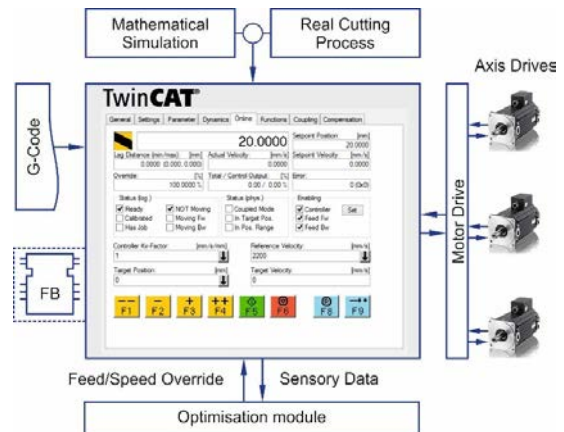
Mathematical Simulation

Real Cutting Process

Axis Drives

G-Code

TwinCAT

General Settings Parameter Dynamics Online Functions Coupling Compensation

20.0000

Setpoint Position: [mm]
20.0000

Lag Distance (min/max): [mm]
0.0000 (0.000, 0.000)

Actual Velocity: [mm/s]
0.0000

Setpoint Velocity: [mm/s]
0.0000

Override: [%]
100.0000 %

Total / Control Output: [%]
0.00 / 0.00 %

Error:
0 (0x0)

Status (log.)
Ready
Calibrated
Has Job
NOT Moving
Moving Fw
Moving Bw

Status (phys.)
Coupled Mode
In Target Pos.
In Pos. Range

Enabling
Controller
Feed Fw
Feed Bw
Set

Controller Kv-Factor: [mm/s/mm]
1

Reference Velocity: [mm/s]
2200

Target Position: [mm]
0

Target Velocity: [mm/s]
0

F1 F2 F3 F4 F5 F6 F8 F9

Motor Drive

FB

Feed/Speed Override

Sensory Data

Optimisation module